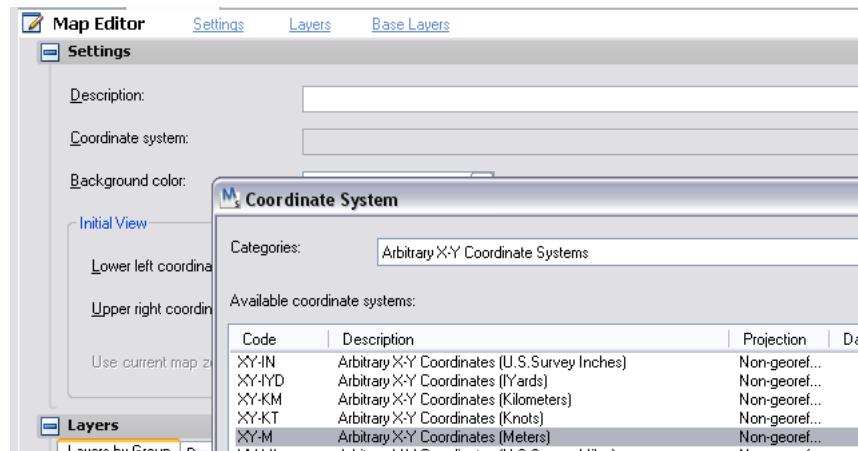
Map Editor Settings Layers Base Layers

Settings

Description:

Coordinate system:

Background color:

Initial View

Lower left coordina

Upper right coordin

Use current map z

Layers

Layers by Group

Coordinate System

Categories: Arbitrary X-Y Coordinate Systems

Available coordinate systems:

| Code | Description | Projection | Da |
|---|---|---|---|
| XY-IN | Arbitrary X-Y Coordinates (U.S.Survey Inches) | Non-georef... | |
| XY-IYD | Arbitrary X-Y Coordinates (IYards) | Non-georef... | |
| XY-KM | Arbitrary X-Y Coordinates (Kilometers) | Non-georef... | |
| XY-KT | Arbitrary X-Y Coordinates (Knots) | Non-georef... | |
| XY-M | Arbitrary X-Y Coordinates (Meters) | Non-georef... | |